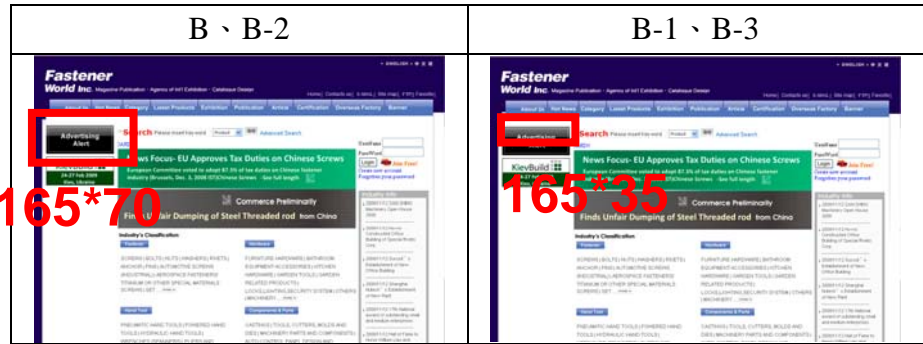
| B、B-2 | B-1、B-3 |
|---|---|
| Fastener World Inc. Magazine Publication · Agency of Int'l Exhibition · Catalogue Dealer<br>About Us · Hot News · Category · Latest Products · Exhibition · Publication · Article · Certification · Overseas Factory · Banner<br>Advertising Alert<br>Search<br>Advanced Search<br>News Focus- EU Approves Tax Duties on Chinese Screws<br>165*70<br>Commerce Preliminarily Finds Unfair Dumping of Steel Threaded rod from China<br>Industry's Classification<br>Login<br>Join Free! | Fastener World Inc. Magazine Publication · Agency of Int'l Exhibition · Catalogue Dealer<br>About Us · Hot News · Category · Latest Products · Exhibition · Publication · Article · Certification · Overseas Factory · Banner<br>Advertising<br>KievBuild<br>Search<br>Advanced Search<br>News Focus- EU Approves Tax Duties on Chinese Screws<br>165*35<br>Commerce Preliminarily Finds Unfair Dumping of Steel Threaded rod from China<br>Industry's Classification<br>Login<br>Join Free! |